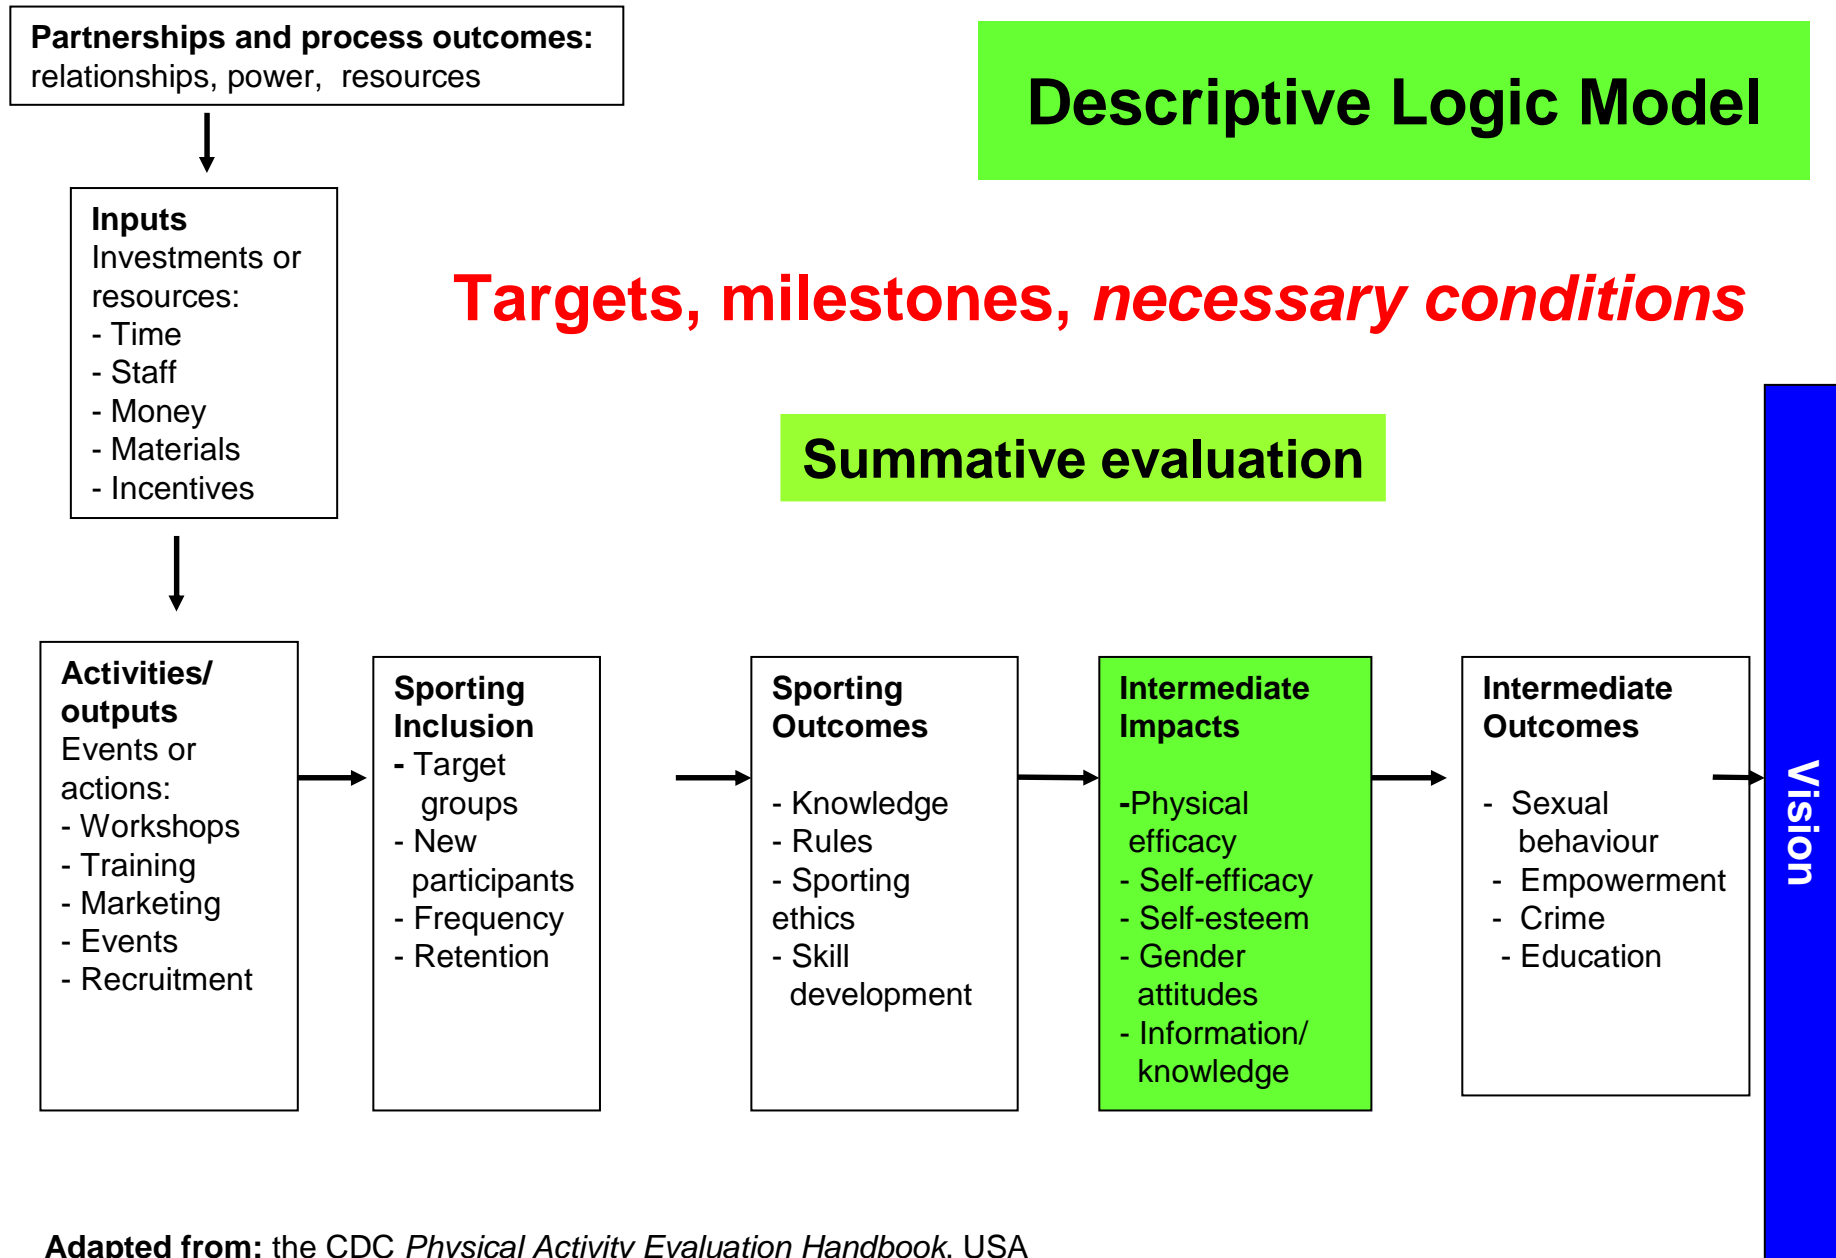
**Partnerships and process outcomes:** relationships, power, resources

**Descriptive Logic Model**

**Inputs**
Investments or resources:
- Time
- Staff
- Money
- Materials
- Incentives

**Targets, milestones, *necessary conditions***

**Summative evaluation**

**Activities/ outputs**
Events or actions:
- Workshops
- Training
- Marketing
- Events
- Recruitment

**Sporting Inclusion**
- Target groups
- New participants
- Frequency
- Retention

**Sporting Outcomes**
- Knowledge
- Rules
- Sporting ethics
- Skill development

**Intermediate Impacts**
-Physical efficacy
- Self-efficacy
- Self-esteem
- Gender attitudes
- Information/ knowledge

**Intermediate Outcomes**
- Sexual behaviour
- Empowerment
- Crime
- Education

**Vision**

**Adapted from:** the CDC *Physical Activity Evaluation Handbook*, USA